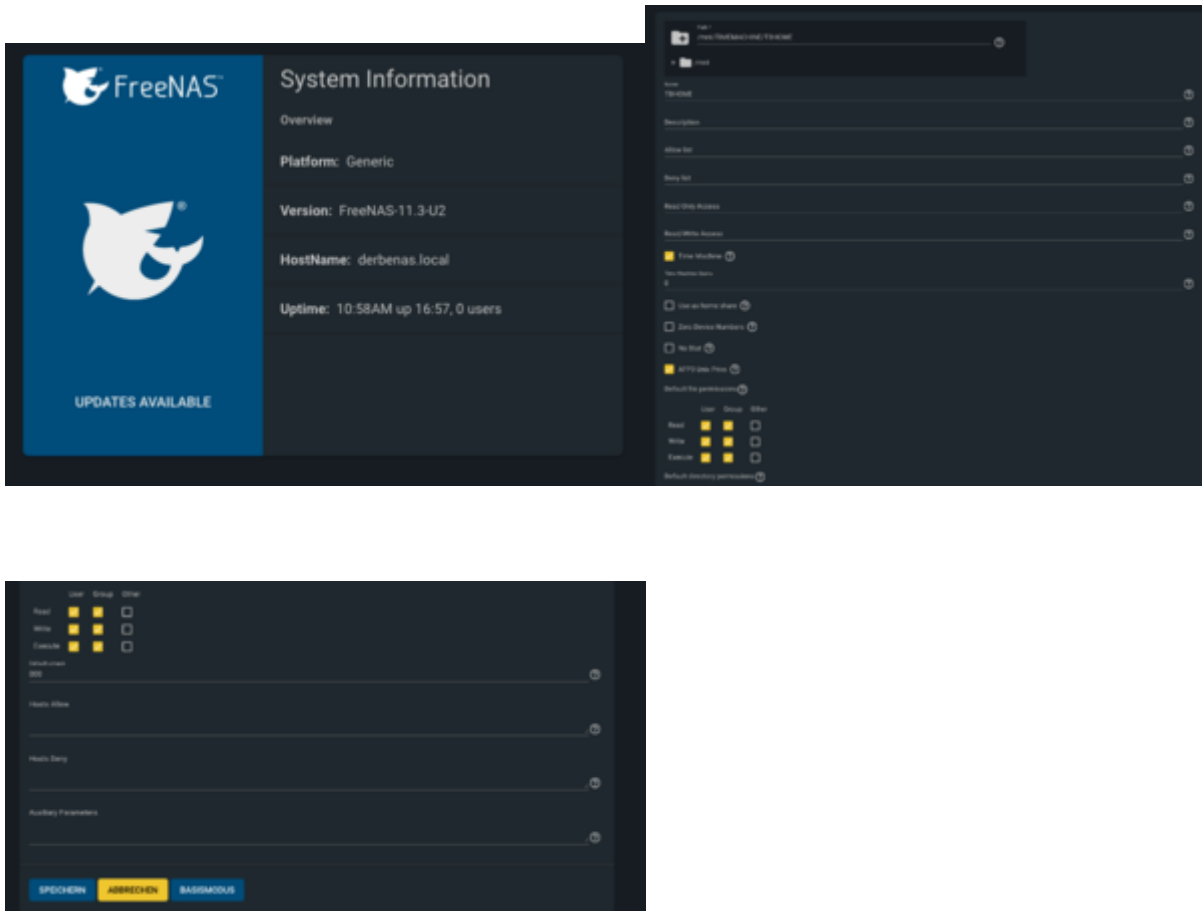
FreeNAS

System Information

Overview

Platform: Generic

Version: FreeNAS-11.3-U2

HostName: derbenas.local

Uptime: 10:58AM up 16:57, 0 users

UPDATES AVAILABLE

Path
/mnt/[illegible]/TIMEMACHINE

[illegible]

Name
TIMEMACHINE

Description

Allow list

Deny list

Read Only Access

Read/Write Access

Time Machine

Time Machine Quota
0

Use as home share

Zero Device Numbers

No Stat

AFP3 Unix Privs

Default file permissions

| | User | Group | Other |
|---|---|---|---|
| Read | | | |
| Write | | | |
| Execute | | | |

Default directory permissions

| | User | Group | Other |
|---|---|---|---|
| Read | | | |
| Write | | | |
| Execute | | | |

Default umask
000

Hosts Allow

Hosts Deny

Auxiliary Parameters

SPEICHERN ABBRECHEN BASISMODUS